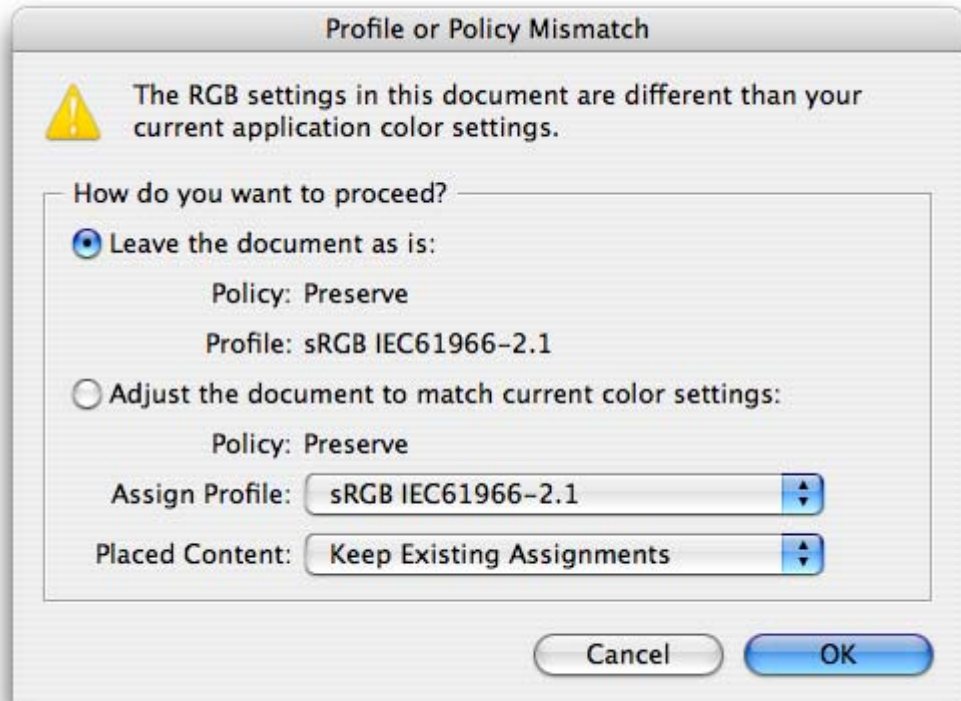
Profile or Policy Mismatch

The RGB settings in this document are different than your current application color settings.

How do you want to proceed?

Leave the document as is:

Policy: Preserve

Profile: sRGB IEC61966-2.1

Adjust the document to match current color settings:

Policy: Preserve

Assign Profile: sRGB IEC61966-2.1

Placed Content: Keep Existing Assignments

Cancel

OK